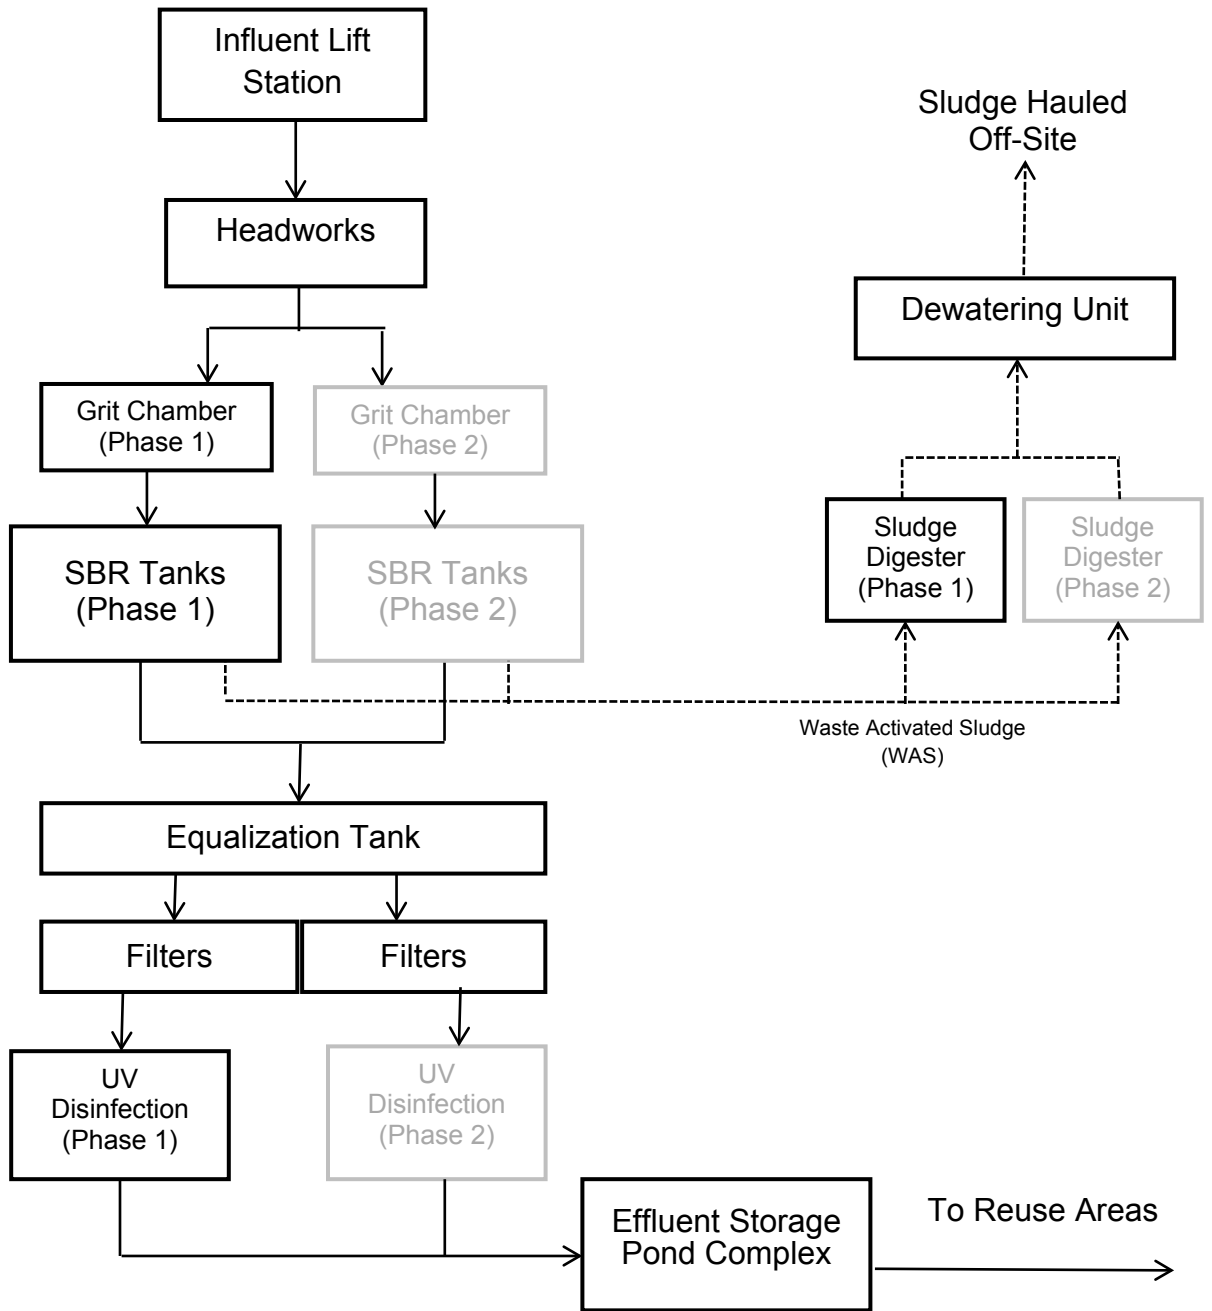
Influent Lift Station

Sludge Hauled Off-Site

Headworks

Dewatering Unit

Grit Chamber (Phase 1)

Grit Chamber (Phase 2)

Sludge Digester (Phase 1)

Sludge Digester (Phase 2)

SBR Tanks (Phase 1)

SBR Tanks (Phase 2)

Waste Activated Sludge (WAS)

Equalization Tank

Filters

Filters

UV Disinfection (Phase 1)

UV Disinfection (Phase 2)

Effluent Storage Pond Complex

To Reuse Areas